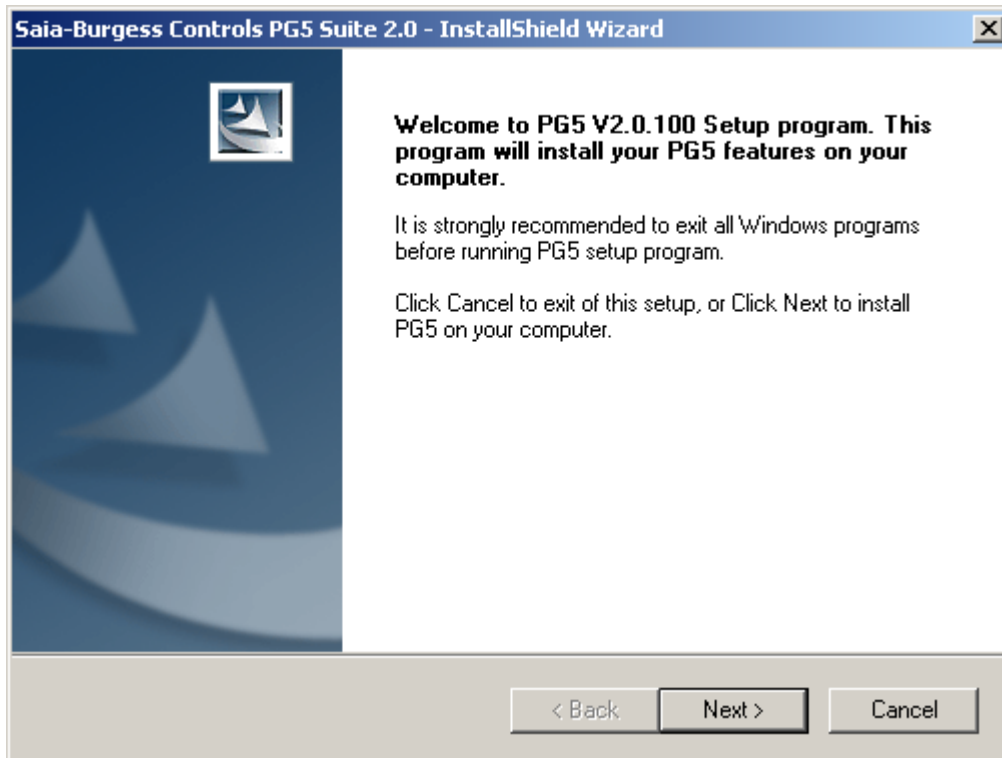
Saia-Burgess Controls PG5 Suite 2.0 - InstallShield Wizard

Welcome to PG5 V2.0.100 Setup program. This program will install your PG5 features on your computer.

It is strongly recommended to exit all Windows programs before running PG5 setup program.

Click Cancel to exit of this setup, or Click Next to install PG5 on your computer.

< Back
Next >
Cancel